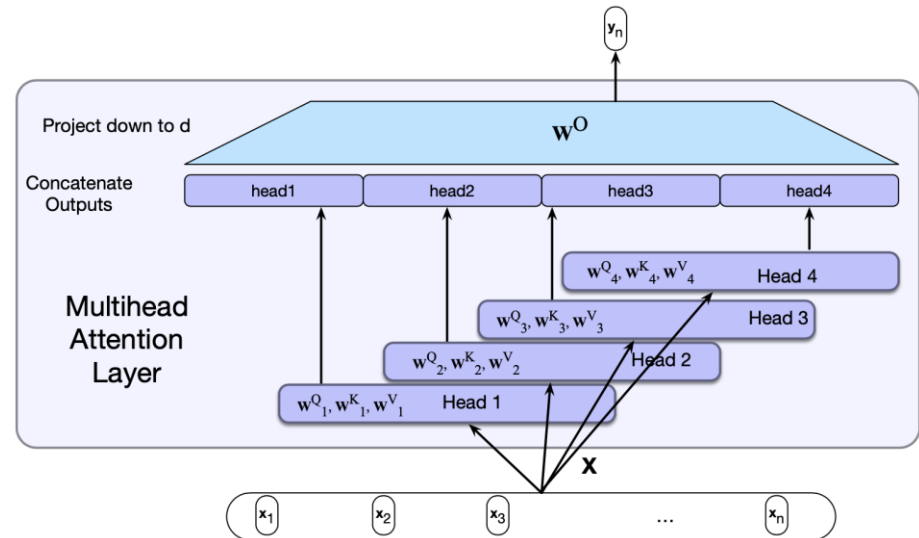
$y_n$

Project down to d

$W^O$

Concatenate Outputs

head1

head2

head3

head4

Multihead Attention Layer

$W^Q_4, W^K_4, W^V_4$ Head 4

$W^Q_3, W^K_3, W^V_3$ Head 3

$W^Q_2, W^K_2, W^V_2$ Head 2

$W^Q_1, W^K_1, W^V_1$ Head 1

X

$x_1$ $x_2$ $x_3$ ... $x_n$